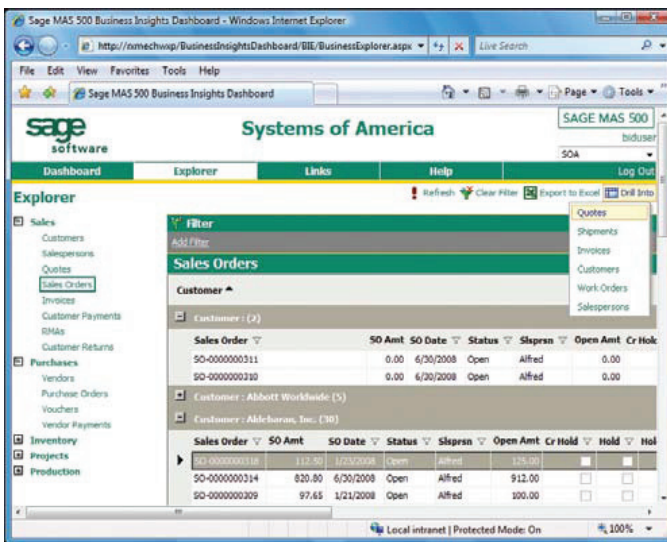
Sage MAS 500 Business Insights Dashboard - Windows Internet Explorer

http://nmechwxp/BusinessInsightsDashboard/BIE/BusinessExplorer.aspx Live Search

File Edit View Favorites Tools Help

Sage MAS 500 Business Insights Dashboard

Page Tools

sage software

Systems of America

SAGE MAS 500
biduser
SOA

Dashboard Explorer Links Help Log Out

Explorer

Refresh Clear Filter Export to Excel Drill Into

Sales
Customers
Salespersons
Quotes
Sales Orders
Invoices
Customer Payments
RMAs
Customer Returns
Purchases
Vendors
Purchase Orders
Vouchers
Vendor Payments
Inventory
Projects
Production

Filter
Add Filter

Sales Orders

Customer

Quotes
Shipments
Invoices
Customers
Work Orders
Salespersons

Customer : (2)

| Sales Order | SO Amt | SO Date | Status | Slsprsn | Open Amt | Cr Hold |
|---|---|---|---|---|---|---|
| SO-0000000311 | 0.00 | 6/30/2008 | Open | Alfred | 0.00 | |
| SO-0000000310 | 0.00 | 6/30/2008 | Open | Alfred | 0.00 | |

Customer : Abbott Worldwide (5)

Customer : Aldebaran, Inc. (30)

| Sales Order | SO Amt | SO Date | Status | Slsprsn | Open Amt | Cr Hold | Hold | Hol |
|---|---|---|---|---|---|---|---|---|
| SO-0000000318 | 112.50 | 1/23/2008 | Open | Alfred | 125.00 | | | |
| SO-0000000314 | 820.80 | 6/30/2008 | Open | Alfred | 912.00 | | | |
| SO-0000000309 | 97.65 | 1/21/2008 | Open | Alfred | 100.00 | | | |

Local intranet | Protected Mode: On 100%